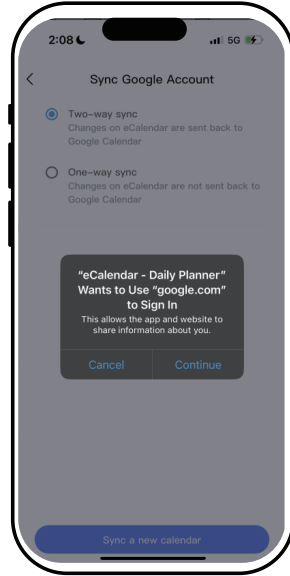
2:08 5G

Sync Google Account

Two-way sync
Changes on eCalendar are sent back to Google Calendar

One-way sync
Changes on eCalendar are not sent back to Google Calendar

"eCalendar - Daily Planner" Wants to Use "google.com" to Sign In
This allows the app and website to share information about you.

Cancel
Continue

Sync a new calendar